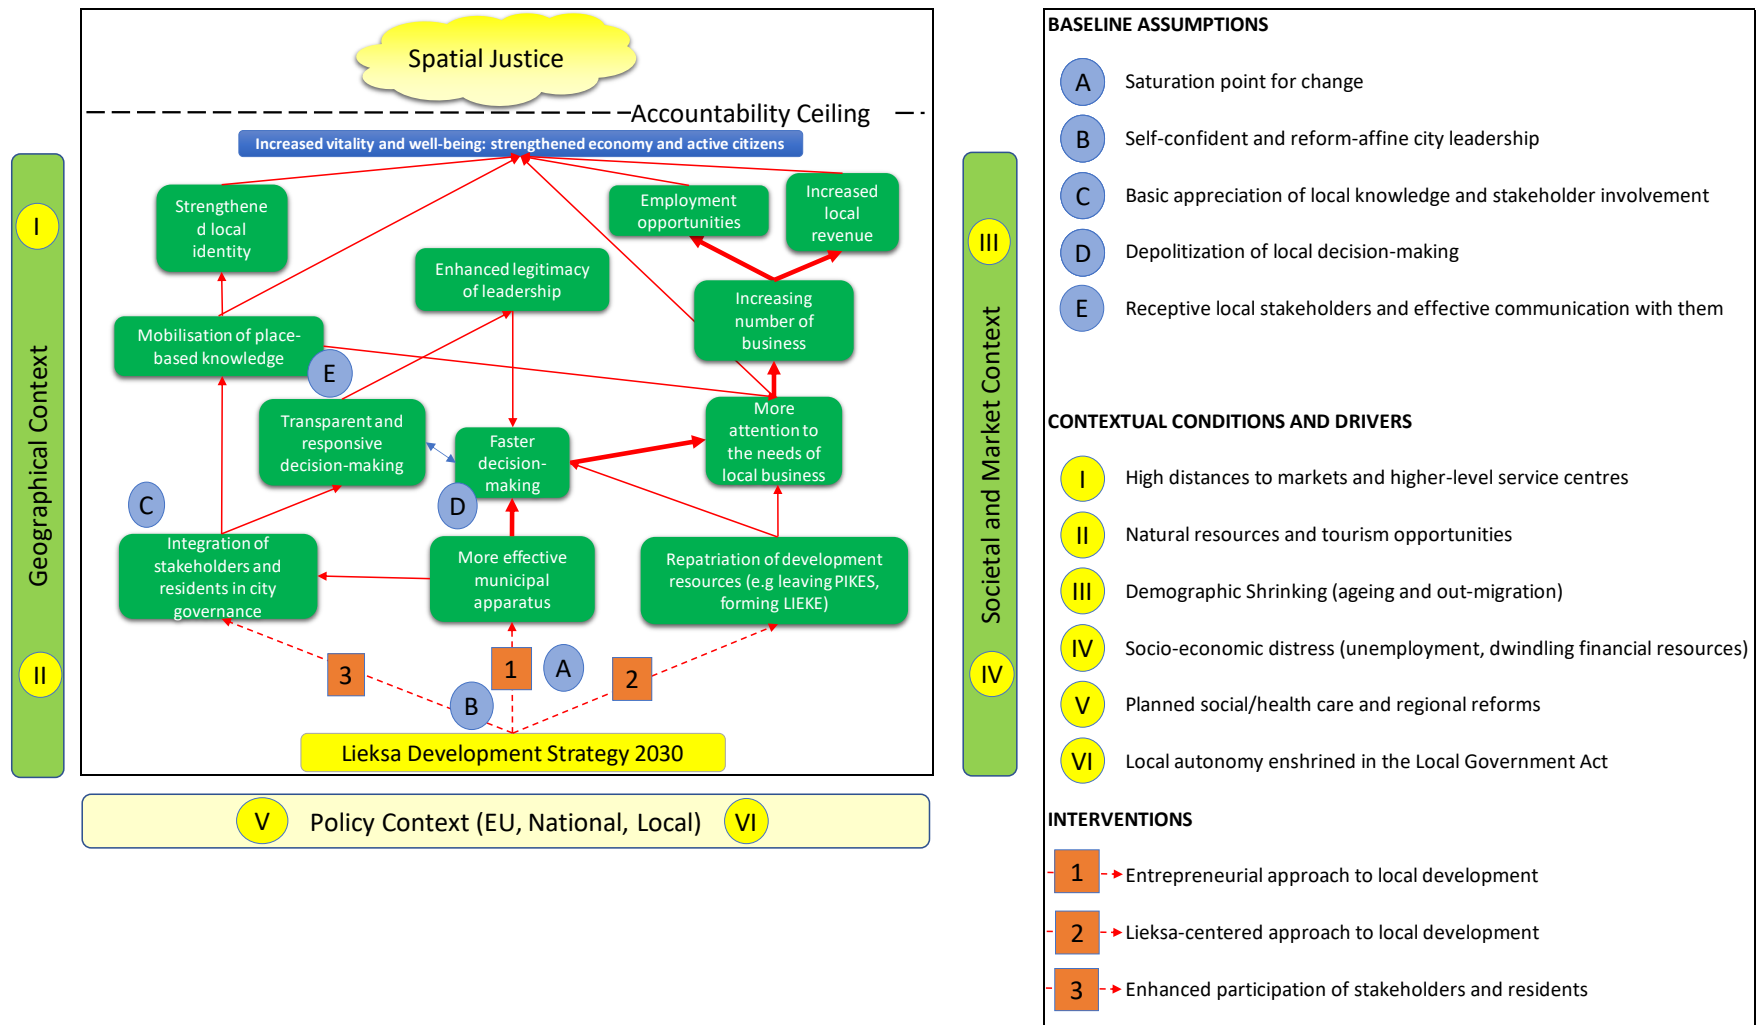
Spatial Justice

Accountability Ceiling

Increased vitality and well-being: strengthened economy and active citizens

Strengthened local identity

Employment opportunities

Increased local revenue

Enhanced legitimacy of leadership

Increasing number of business

Mobilisation of place-based knowledge

E

Transparent and responsive decision-making

Faster decision-making

More attention to the needs of local business

C

D

Integration of stakeholders and residents in city governance

More effective municipal apparatus

Repatriation of development resources (e.g leaving PIKES, forming LIEKE)

3

1

A

2

B

Lieksa Development Strategy 2030

Geographical Context

I

II

Societal and Market Context

III

IV

V Policy Context (EU, National, Local) VI

BASELINE ASSUMPTIONS

A Saturation point for change

B Self-confident and reform-affine city leadership

C Basic appreciation of local knowledge and stakeholder involvement

D Depolitization of local decision-making

E Receptive local stakeholders and effective communication with them

CONTEXTUAL CONDITIONS AND DRIVERS

I High distances to markets and higher-level service centres

II Natural resources and tourism opportunities

III Demographic Shrinking (ageing and out-migration)

IV Socio-economic distress (unemployment, dwindling financial resources)

V Planned social/health care and regional reforms

VI Local autonomy enshrined in the Local Government Act

INTERVENTIONS

1 Entrepreneurial approach to local development

2 Lieksa-centered approach to local development

3 Enhanced participation of stakeholders and residents